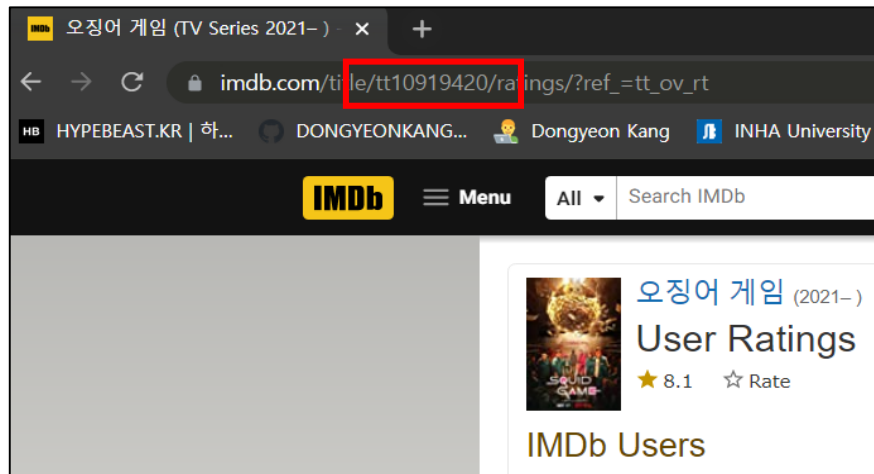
IMDb 오징어 게임 (TV Series 2021– ) ×
+
imdb.com/title/tt10919420/ratings/?ref_=tt_ov_rt
HB HYPEBEAST.KR | 하... DONGYEONKANG... Dongyeon Kang INHA University
IMDb Menu All Search IMDb
오징어 게임 (2021– )
User Ratings
8.1 Rate
SQUID GAME
IMDb Users